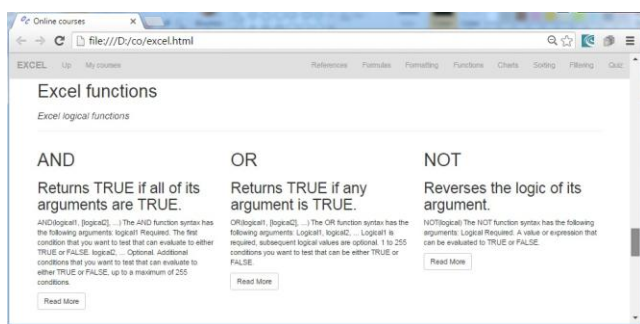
Online courses

file:///D:/co/excel.html

EXCEL Up My courses

References Formulas Formatting Functions Charts Sorting Filtering Quiz

Excel functions

Excel logical functions

AND

Returns TRUE if all of its arguments are TRUE.

AND(logical1, [logical2], ...) The AND function syntax has the following arguments: logical1 Required. The first condition that you want to test that can evaluate to either TRUE or FALSE. logical2, ... Optional. Additional conditions that you want to test that can evaluate to either TRUE or FALSE, up to a maximum of 255 conditions.

Read More

OR

Returns TRUE if any argument is TRUE.

OR(logical1, [logical2], ...) The OR function syntax has the following arguments: Logical1, Logical2, ... Logical1 is required, subsequent logical values are optional. 1 to 255 conditions you want to test that can be either TRUE or FALSE.

Read More

NOT

Reverses the logic of its argument.

NOT(logical) The NOT function syntax has the following arguments: Logical Required. A value or expression that can be evaluated to TRUE or FALSE.

Read More